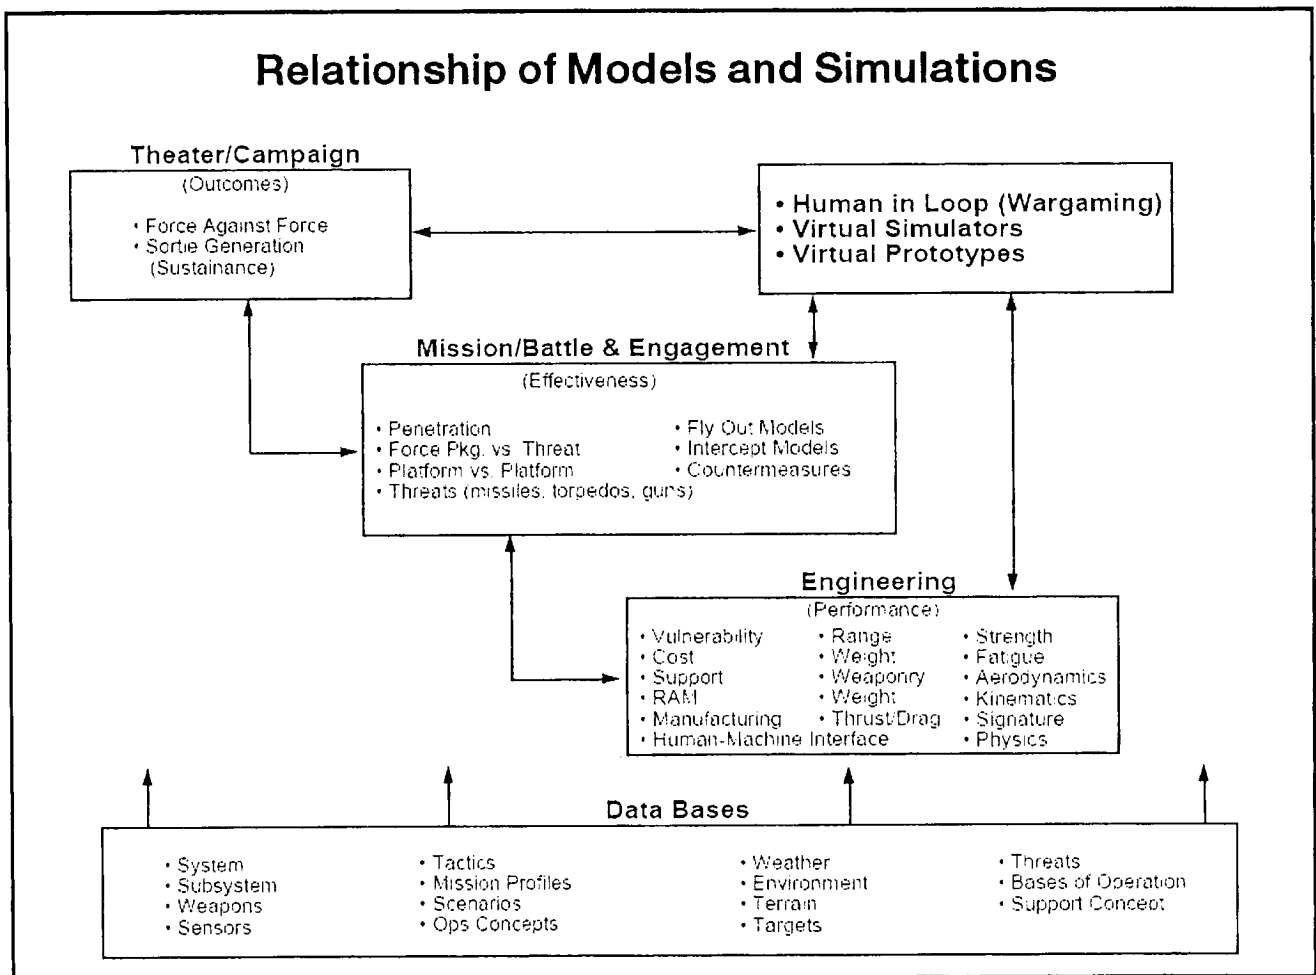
Relationship of Models and Simulations

Theater/Campaign
(Outcomes)
• Force Against Force
• Sortie Generation (Sustainance)

• Human in Loop (Wargaming)
• Virtual Simulators
• Virtual Prototypes

Mission/Battle & Engagement
(Effectiveness)
• Penetration
• Force Pkg. vs. Threat
• Platform vs. Platform
• Threats (missiles, torpedos, guns)
• Fly Out Models
• Intercept Models
• Countermeasures

Engineering
(Performance)
• Vulnerability
• Cost
• Support
• RAM
• Manufacturing
• Human-Machine Interface
• Range
• Weight
• Weaponry
• Weight
• Thrust/Drag
• Strength
• Fatigue
• Aerodynamics
• Kinematics
• Signature
• Physics

Data Bases
• System
• Subsystem
• Weapons
• Sensors
• Tactics
• Mission Profiles
• Scenarios
• Ops Concepts
• Weather
• Environment
• Terrain
• Targets
• Threats
• Bases of Operation
• Support Concept